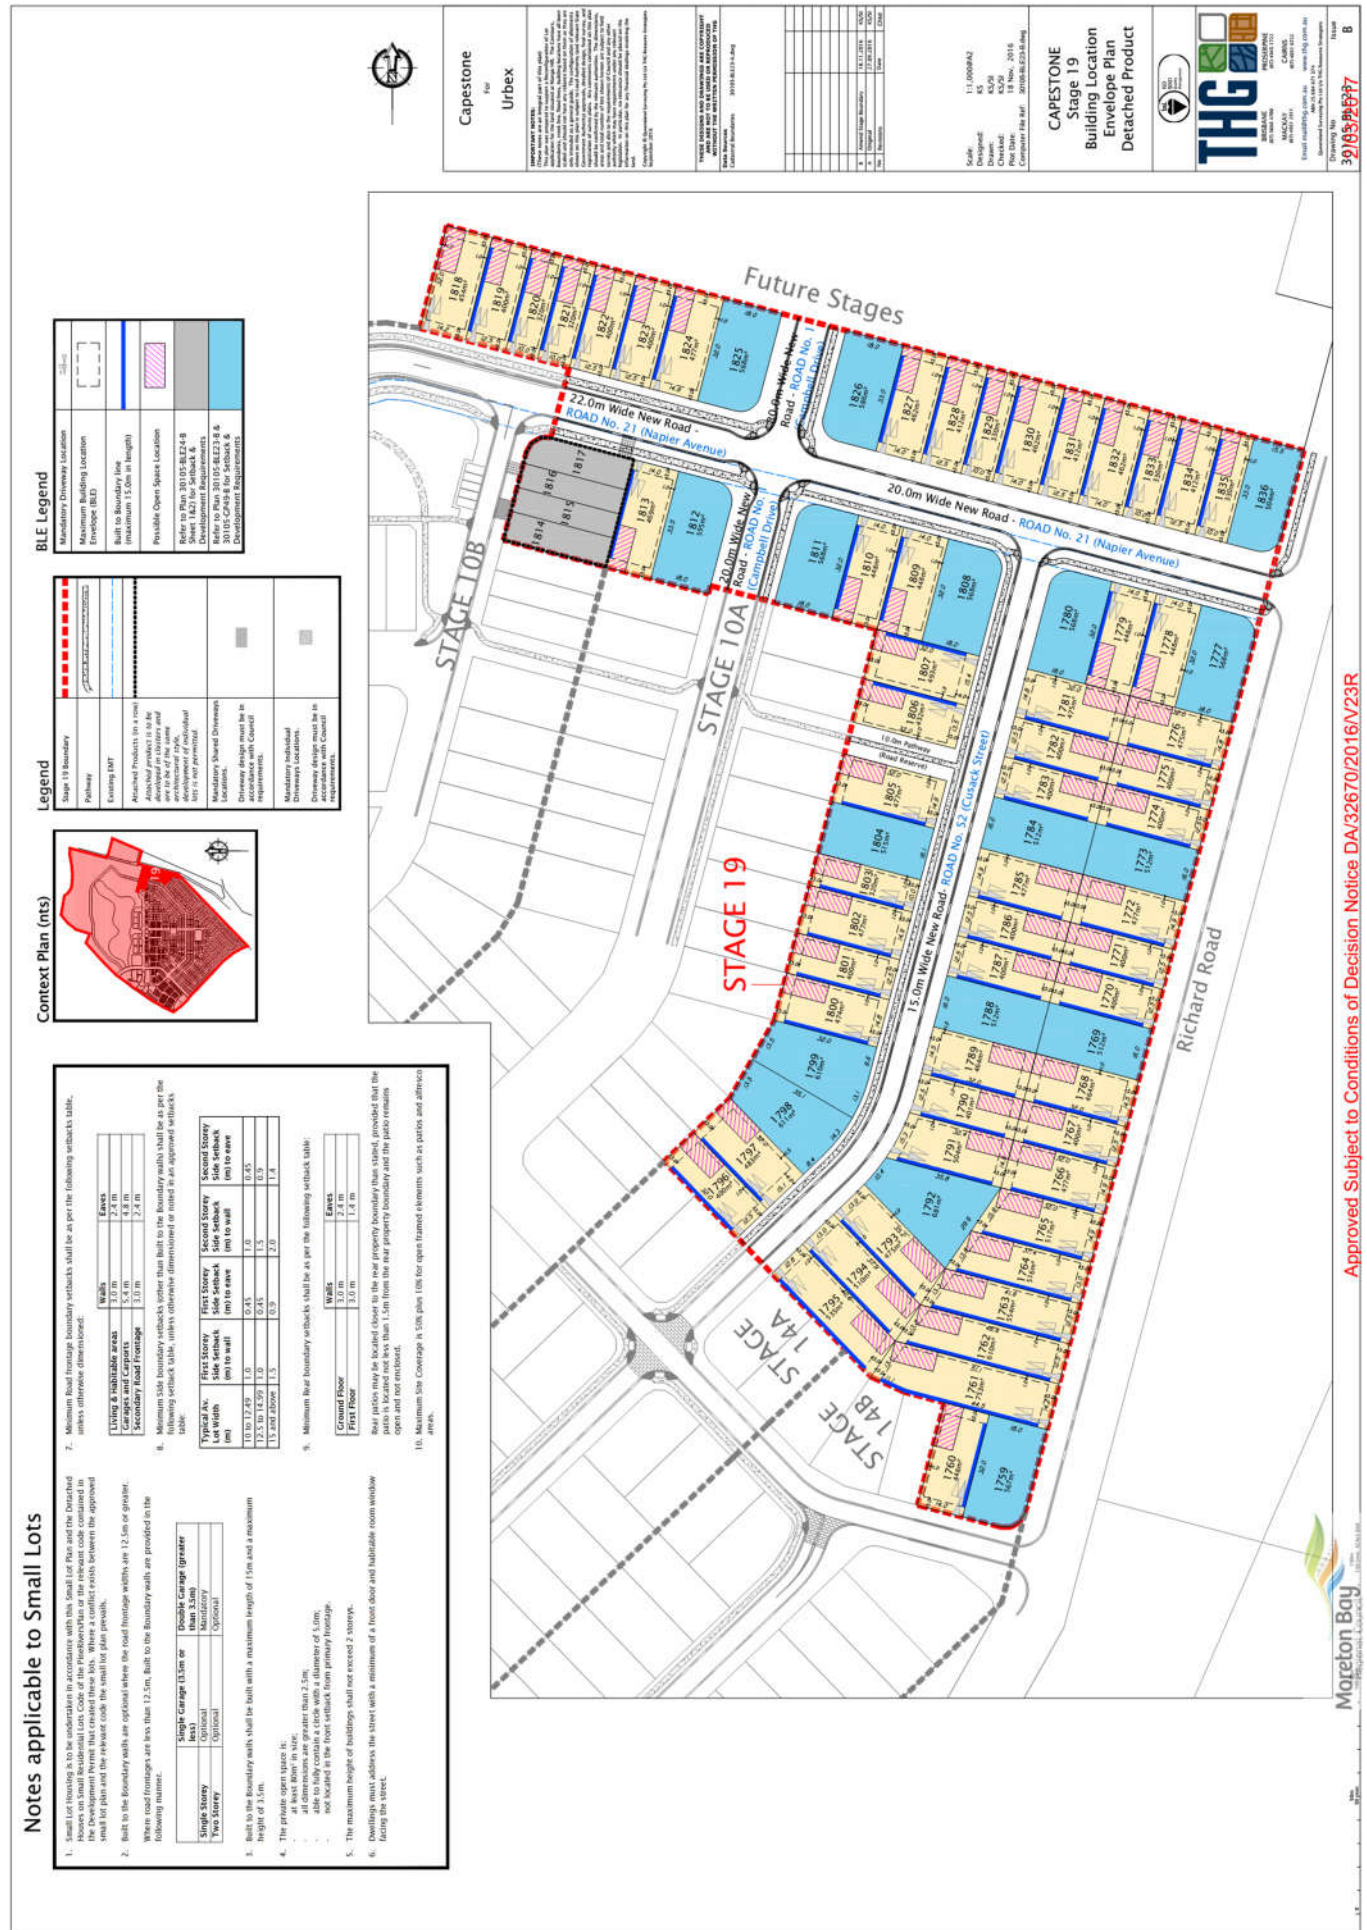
Notes applicable to Small Lots

1. Small Lot Housing is to be undertaken in accordance with this Small Lot Plan and the Detached Houses on Small Residential Lots Code of the PineRiversPlan or the relevant code contained in the Development Permit that created these lots. Where a conflict exists between the approved small lot plan and the relevant code the small lot plan prevails.

2. Built to the Boundary walls are optional where the road frontage widths are 12.5m or greater.

Where road frontages are less than 12.5m, Built to the Boundary walls are provided in the following manner.

| | Single Garage (3.5m or less) | Double Garage (greater than 3.5m) |
|---|---|---|
| Single Storey | Optional | Mandatory |
| Two Storey | Optional | Optional |

3. Built to the Boundary walls shall be built with a maximum length of 15m and a maximum height of 3.5m.

4. The private open space is:
at least 16m² in size;
all dimensions are greater than 2.5m;
able to fully contain a circle with a diameter of 5.0m;
not located in the front setback from primary frontage.

5. The maximum height of buildings shall not exceed 2 storeys.

6. Dwellings must address the street with a minimum of a front door and habitable room window facing the street.

7. Minimum Road frontage boundary setbacks shall be as per the following setbacks table, unless otherwise dimensioned:

| | Walls | Eaves |
|---|---|---|
| Living & Habitable areas | 3.0 m | 2.4 m |
| Garages and Carports | 5.4 m | 4.8 m |
| Secondary Road Frontage | 3.0 m | 2.4 m |

8. Minimum Side boundary setbacks (other than Built to the Boundary walls) shall be as per the following setback table, unless otherwise dimensioned or noted in an approved setbacks table.

| Typical Av. Lot Width (m) | First Storey Side Setback (m) to wall | First Storey Side Setback (m) to eave | Second Storey Side Setback (m) to wall | Second Storey Side Setback (m) to eave |
|---|---|---|---|---|
| 10 to 12.49 | 1.0 | 0.45 | 1.0 | 0.45 |
| 12.5 to 14.99 | 1.0 | 0.45 | 1.5 | 0.9 |
| 15 and above | 1.5 | 0.9 | 2.0 | 1.4 |

9. Minimum Rear boundary setbacks shall be as per the following setback table:

| | Walls | Eaves |
|---|---|---|
| Ground Floor | 3.0 m | 2.4 m |
| First Floor | 3.0 m | 1.4 m |

Rear patios may be located closer to the rear property boundary than stated, provided that the patio is located not less than 1.5m from the rear property boundary and the patio remains open and not enclosed.

10. Maximum Site Coverage is 50% plus 10% for open framed elements such as patios and alfresco areas.

Context Plan (nts)

Legend
Stage 19 Boundary
Pathway
Existing EMT
Attached Products (in a row)
Attached product is to be developed in clusters and are to be of the same architectural style, development of individual lots is not permitted
Mandatory Shared Driveways Locations.
Driveway design must be in accordance with Council requirements.
Mandatory Individual Driveways Locations.
Driveway design must be in accordance with Council requirements.

BLE Legend
Mandatory Driveway Location
Maximum Building Location Envelope (BLE)
Built to Boundary line (maximum 15.0m in length)
Possible Open Space Location
Refer to Plan 30105-BLE24-B Sheet 1&2 for Setback & Development Requirements
Refer to Plan 30105-BLE23-B & 30105-CP49-B for Setback & Development Requirements

Future Stages
STAGE 10B
STAGE 10A
STAGE 19
STAGE 14A
STAGE 14B
22.0m Wide New Road - ROAD No. 21 (Napier Avenue)
20.0m Wide New Road - ROAD No. 21 (Napier Avenue)
20.0m Wide New Road - ROAD No. 1 (Campbell Drive)
15.0m Wide New Road - ROAD No. 52 (Cusack Street)
10.0m Pathway (Road Reserve)
Richard Road

1818 1819 1820 1821 1822 1823 1824 1825 1826 1827 1828 1829 1830 1831 1832 1833 1834 1835 1836 1817 1816 1815 1814 1813 1812 1811 1810 1809 1808 1807 1806 1805 1804 1803 1802 1801 1800 1799 1798 1797 1796 1795 1794 1793 1792 1791 1790 1789 1788 1787 1786 1785 1784 1783 1782 1781 1780 1779 1778 1777 1776 1775 1774 1773 1772 1771 1770 1769 1768 1767 1766 1765 1764 1763 1762 1761 1760 1759

Capestone
For
Urbex

THG
BRISBANE
MACKAY
CAIRNS
PROSERPINE
Email mail@thg.com.au www.thg.com.au

Scale: 1:1,000@A2
Designed: KS
Drawn: KS/SI
Checked: KS/SI
Plot Date: 18 Nov, 2016
Computer File Ref: 30105-BLE23-B.dwg

CAPESTONE
Stage 19
Building Location Envelope Plan
Detached Product

Drawing No 30105-BLE23
Issue B

Moreton Bay Regional Council
27/05/2017
Approved Subject to Conditions of Decision Notice DA/32670/2016/V23R